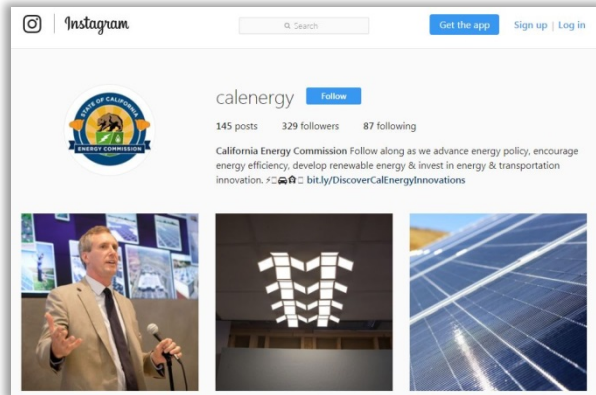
Instagram

Search

Get the app

Sign up | Log in

STATE OF CALIFORNIA
ENERGY COMMISSION

calenergy

Follow

145 posts 329 followers 87 following

California Energy Commission Follow along as we advance energy policy, encourage energy efficiency, develop renewable energy & invest in energy & transportation innovation. ⚡🚗🏠 bit.ly/DiscoverCalEnergyInnovations